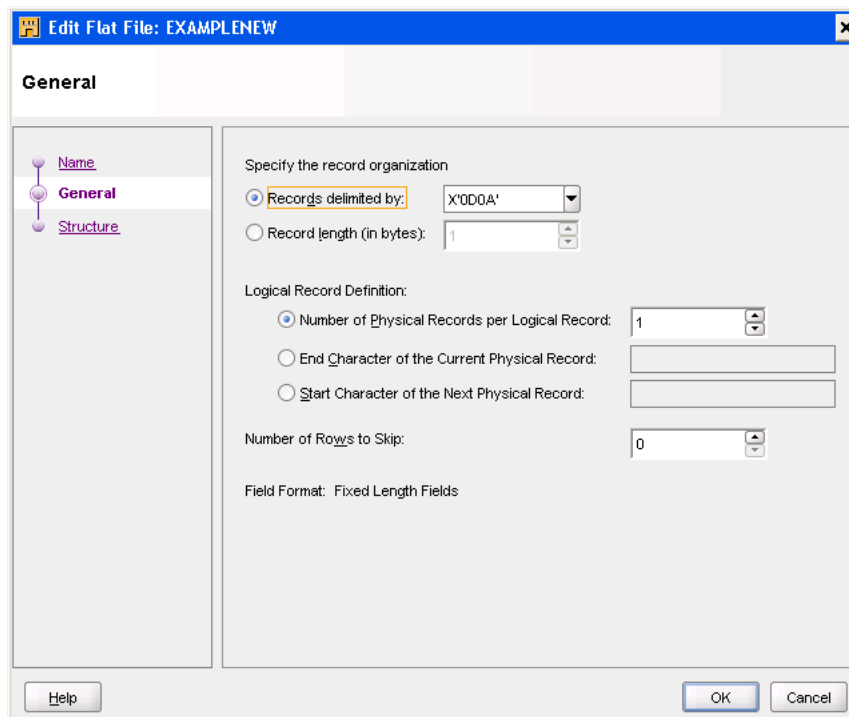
Edit Flat File: EXAMPLENEW

General

Name
General
Structure

Specify the record organization

Records delimited by: X'0D0A'

Record length (in bytes): 1

Logical Record Definition:

Number of Physical Records per Logical Record: 1

End Character of the Current Physical Record:

Start Character of the Next Physical Record:

Number of Rows to Skip: 0

Field Format: Fixed Length Fields

Help

OK Cancel